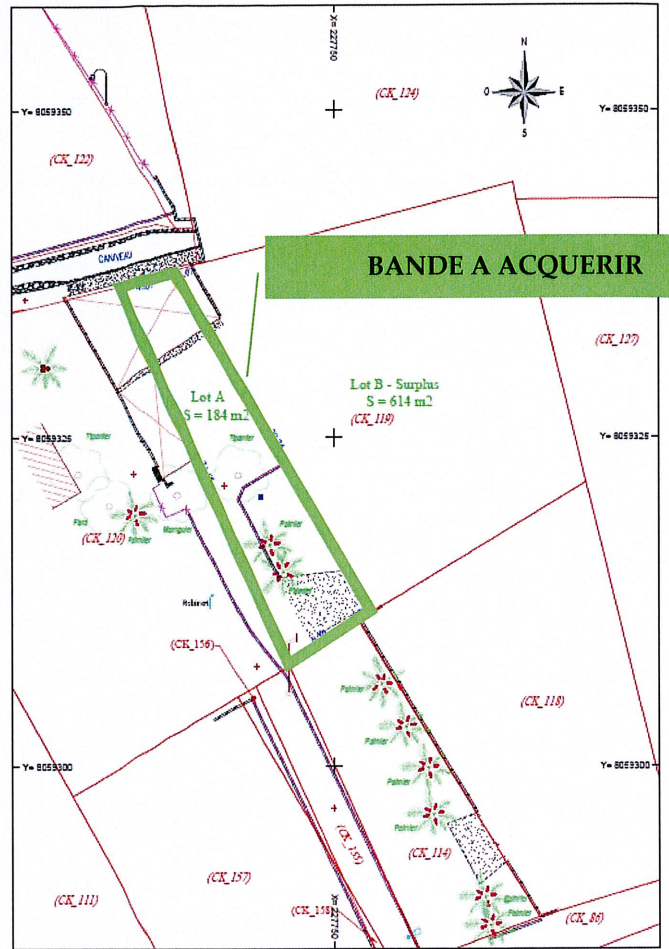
X= 227750

N
O
E
S

Y= 8059350
Y= 8059350

(CK_124)

(CK_122)

CANIVEAU

BANDE A ACQUERIR

(CK_127)

Lot A
S = 184 m2

Lot B - Surplus
S = 614 m2

(CK_119)

Y= 8059325
Y= 8059325

Tipanier
Tipanier

Fare
Palmier
(CK_120)
Manguier
Palmier
Palmier

Palmier

Bananier

(CK_156)

(CK_118)

Palmier
Palmier
Palmier
Palmier
Palmier

Y= 8059300
Y= 8059300

(CK_155)

(CK_114)

(CK_157)

(CK_111)

(CK_158)

X= 227750

Palmier
Palmier

(CK_86)